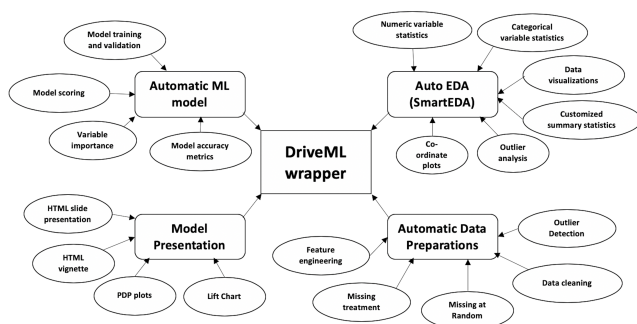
Model training and validation

Numeric variable statistics

Categorical variable statistics

Automatic ML model

Auto EDA (SmartEDA)

Model scoring

Data visualizations

Variable importance

Customized summary statistics

Model accuracy metrics

Co-ordinate plots

Outlier analysis

DriveML wrapper

HTML slide presentation

Model Presentation

Automatic Data Preparations

Outlier Detection

HTML vignette

Feature engineering

Data cleaning

PDP plots

Lift Chart

Missing treatment

Missing at Random